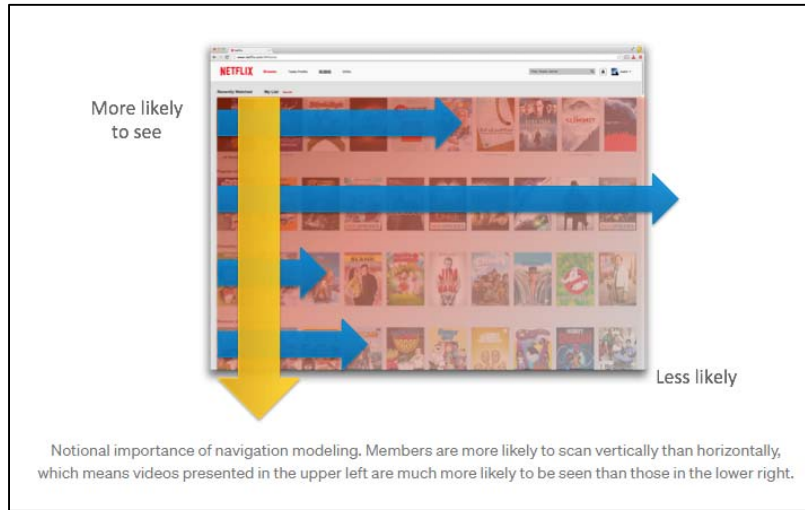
NETFLIX

More likely to see

Less likely

Notional importance of navigation modeling. Members are more likely to scan vertically than horizontally, which means videos presented in the upper left are much more likely to be seen than those in the lower right.